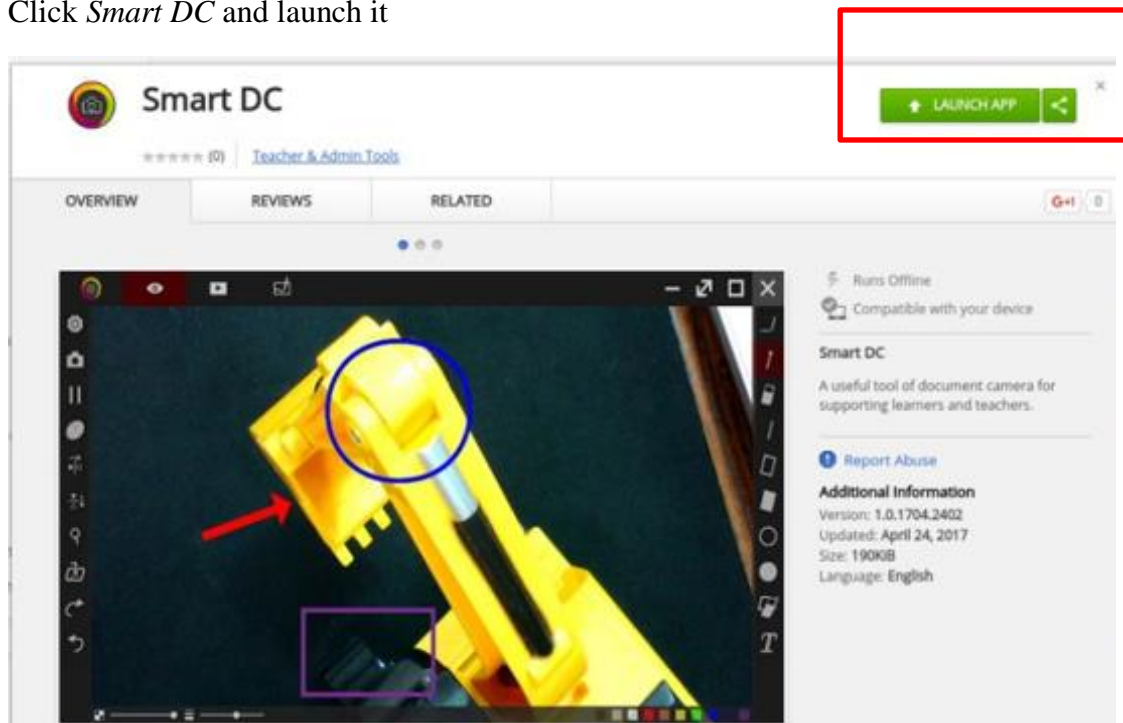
Click *Smart DC* and launch it

Smart DC

★★★★★ (0) | Teacher & Admin Tools

LAUNCH APP

OVERVIEW

REVIEWS

RELATED

G+1 0

Runs Offline

Compatible with your device

Smart DC

A useful tool of document camera for supporting learners and teachers.

Report Abuse

Additional Information

Version: 1.0.1704.2402

Updated: April 24, 2017

Size: 190KiB

Language: English

T